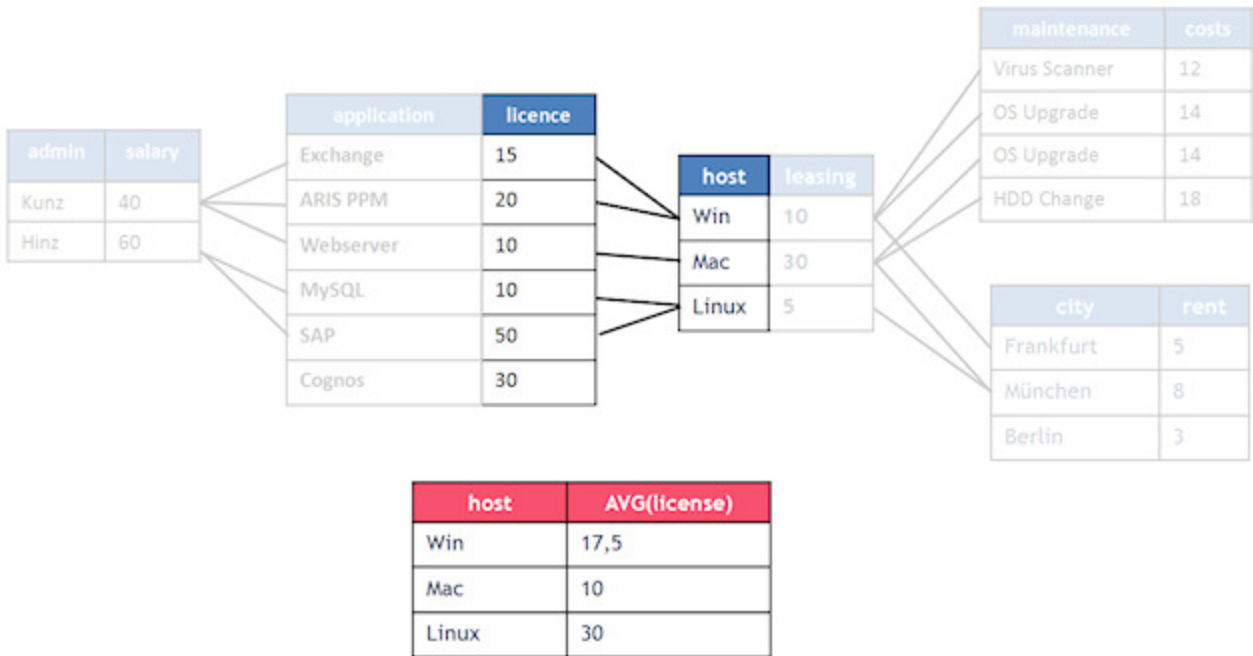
| admin | salary |
|---|---|
| Kunz | 40 |
| Hinz | 60 |

| application | licence |
|---|---|
| Exchange | 15 |
| ARIS PPM | 20 |
| Webserver | 10 |
| MySQL | 10 |
| SAP | 50 |
| Cognos | 30 |

| host | leasing |
|---|---|
| Win | 10 |
| Mac | 30 |
| Linux | 5 |

| maintenance | costs |
|---|---|
| Virus Scanner | 12 |
| OS Upgrade | 14 |
| OS Upgrade | 14 |
| HDD Change | 18 |

| city | rent |
|---|---|
| Frankfurt | 5 |
| München | 8 |
| Berlin | 3 |

| host | AVG(license) |
|---|---|
| Win | 17,5 |
| Mac | 10 |
| Linux | 30 |